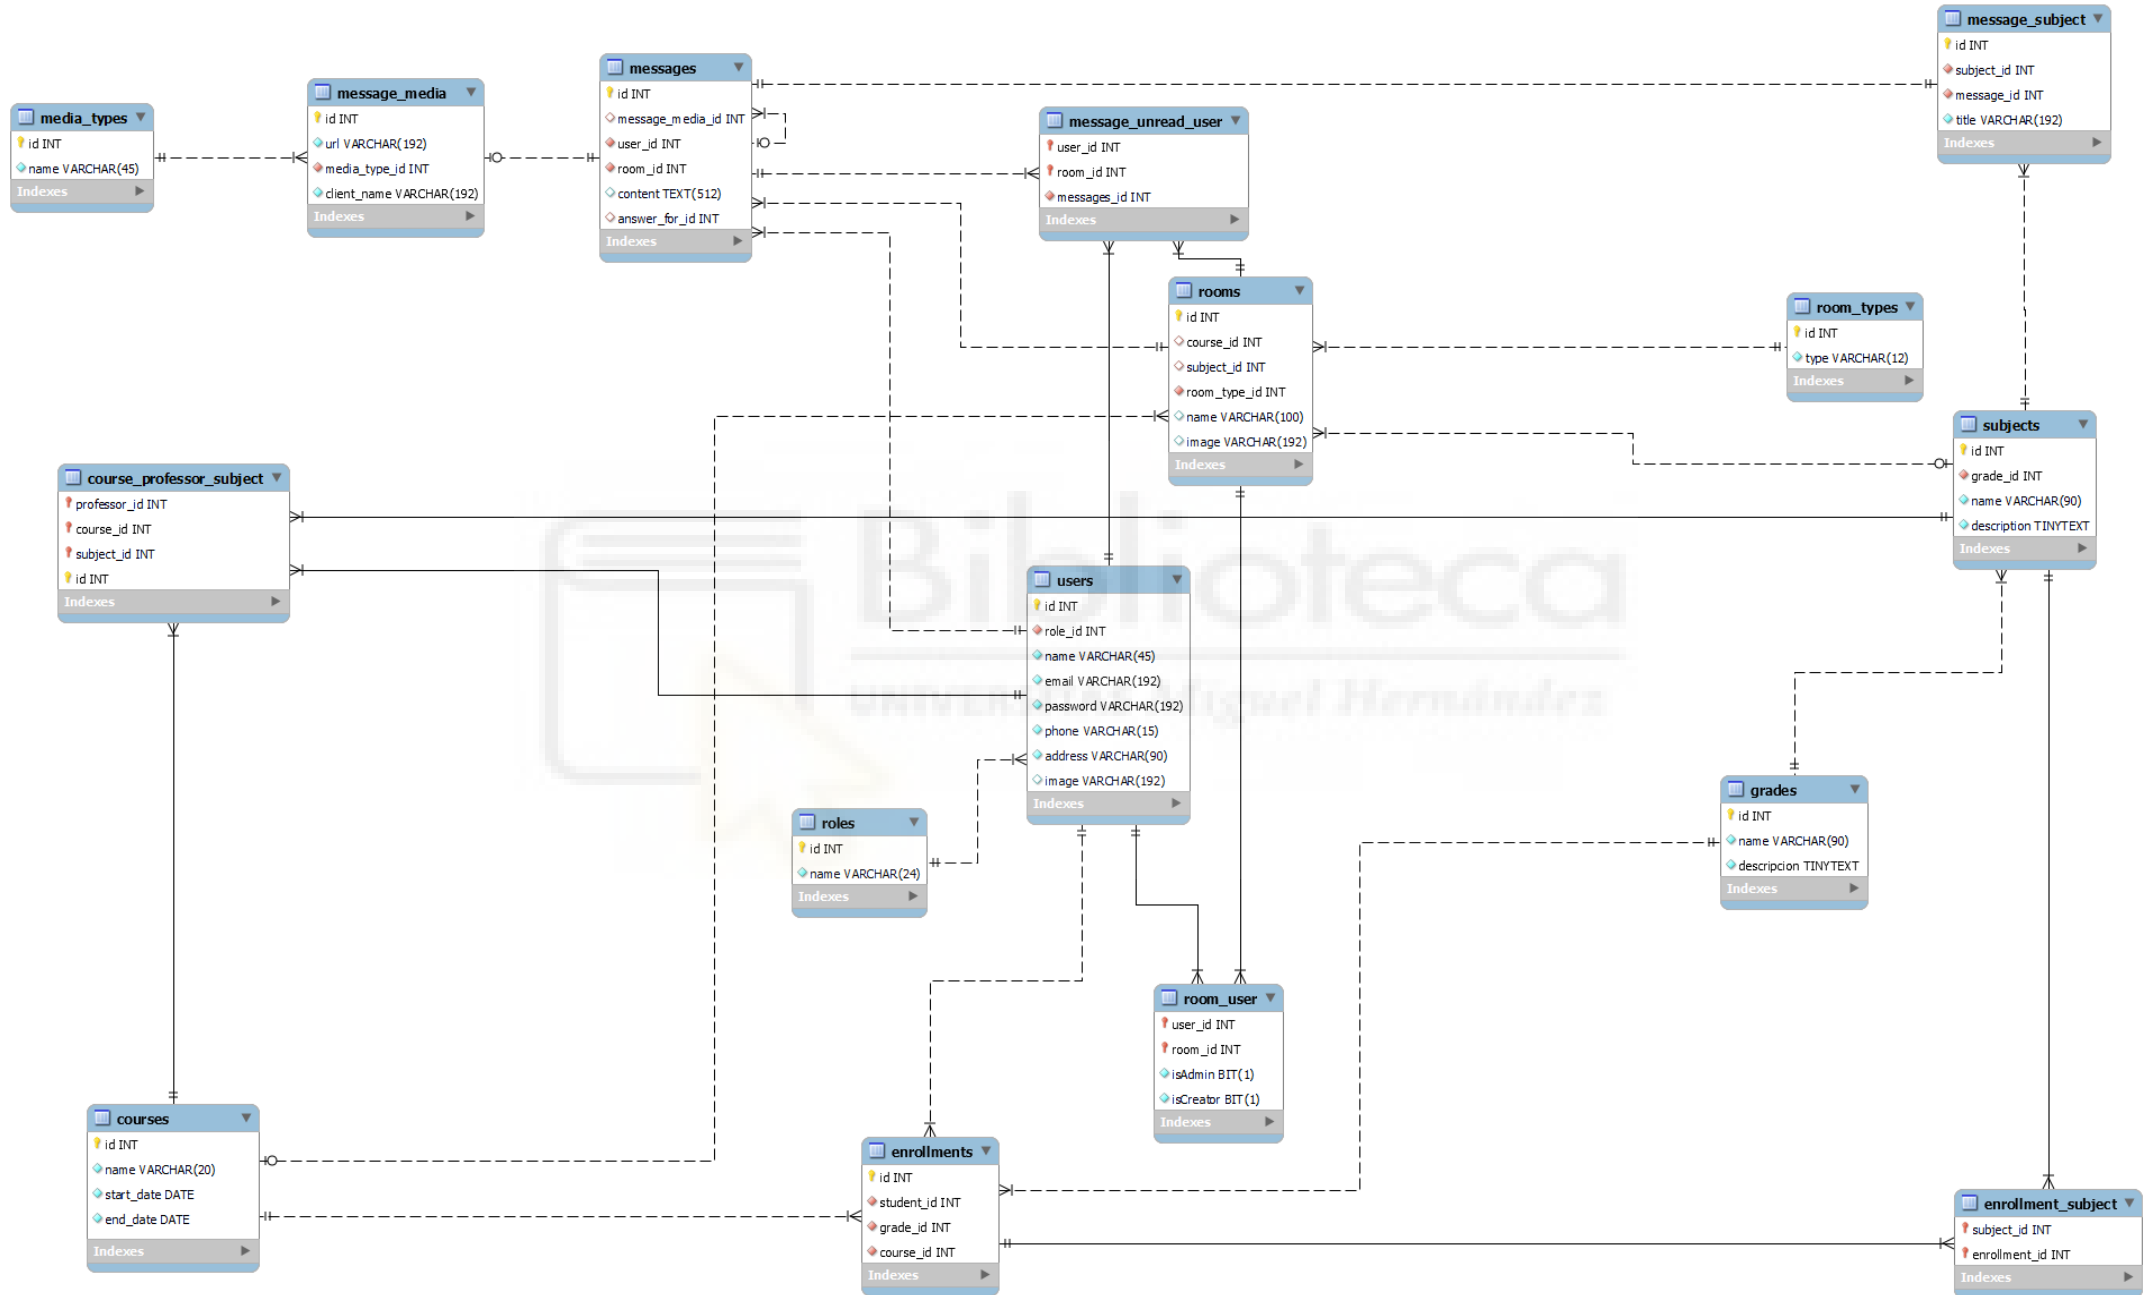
media_types
id INT
name VARCHAR(45)
Indexes

message_media
id INT
url VARCHAR(192)
media_type_id INT
client_name VARCHAR(192)
Indexes

messages
id INT
message_media_id INT
user_id INT
room_id INT
content TEXT(512)
answer_for_id INT
Indexes

message_unread_user
user_id INT
room_id INT
messages_id INT
Indexes

message_subject
id INT
subject_id INT
message_id INT
title VARCHAR(192)
Indexes

rooms
id INT
course_id INT
subject_id INT
room_type_id INT
name VARCHAR(100)
image VARCHAR(192)
Indexes

room_types
id INT
type VARCHAR(12)
Indexes

subjects
id INT
grade_id INT
name VARCHAR(90)
description TINYTEXT
Indexes

course_professor_subject
professor_id INT
course_id INT
subject_id INT
id INT
Indexes

users
id INT
role_id INT
name VARCHAR(45)
email VARCHAR(192)
password VARCHAR(192)
phone VARCHAR(15)
address VARCHAR(90)
image VARCHAR(192)
Indexes

roles
id INT
name VARCHAR(24)
Indexes

grades
id INT
name VARCHAR(90)
descripcion TINYTEXT
Indexes

room_user
user_id INT
room_id INT
isAdmin BIT(1)
isCreator BIT(1)
Indexes

courses
id INT
name VARCHAR(20)
start_date DATE
end_date DATE
Indexes

enrollments
id INT
student_id INT
grade_id INT
course_id INT
Indexes

enrollment_subject
subject_id INT
enrollment_id INT
Indexes